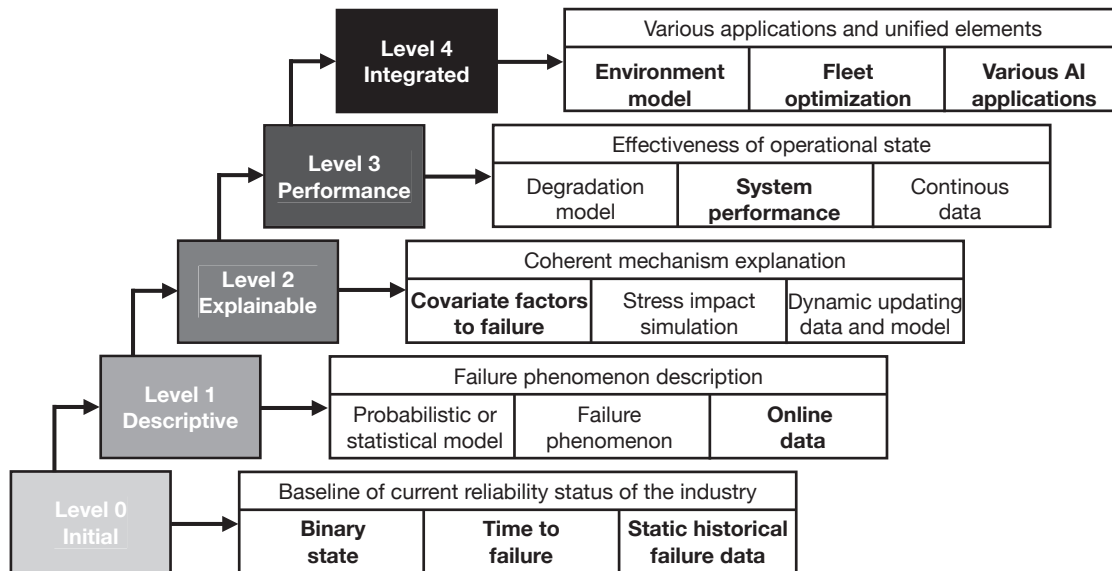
Level 4
Integrated

Various applications and unified elements

| Environment model | Fleet optimization | Various AI applications |
|---|---|---|

Level 3
Performance

Effectiveness of operational state

| Degradation model | System performance | Continous data |
|---|---|---|

Level 2
Explainable

Coherent mechanism explanation

| Covariate factors to failure | Stress impact simulation | Dynamic updating data and model |
|---|---|---|

Level 1
Descriptive

Failure phenomenon description

| Probabilistic or statistical model | Failure phenomenon | Online data |
|---|---|---|

Level 0
Initial

Baseline of current reliability status of the industry

| Binary state | Time to failure | Static historical failure data |
|---|---|---|